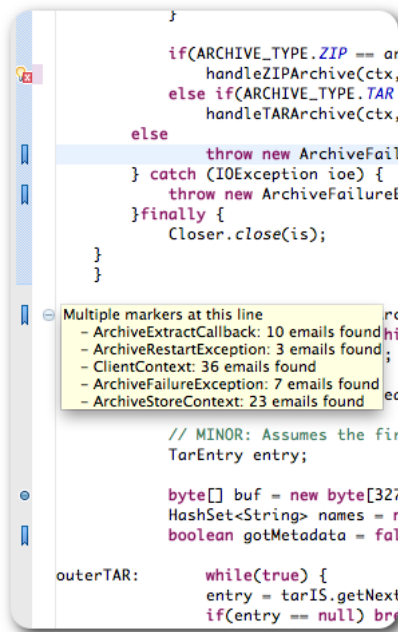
}

if(ARCHIVE_TYPE.ZIP == ar
handleZIPArchive(ctx,
else if(ARCHIVE_TYPE.TAR
handleTARArchive(ctx,
else
throw new ArchiveFail
} catch (IOException ioe) {
throw new ArchiveFailureE
}finally {
Closer.close(is);
}
}

Multiple markers at this line
- ArchiveExtractCallback: 10 emails found
- ArchiveRestartException: 3 emails found
- ClientContext: 36 emails found
- ArchiveFailureException: 7 emails found
- ArchiveStoreContext: 23 emails found

// MINOR: Assumes the fir
TarEntry entry;

byte[] buf = new byte[327
HashSet<String> names = n
boolean gotMetadata = fal

outerTAR: while(true) {
entry = tarIS.getNext
if(entry == null) bre